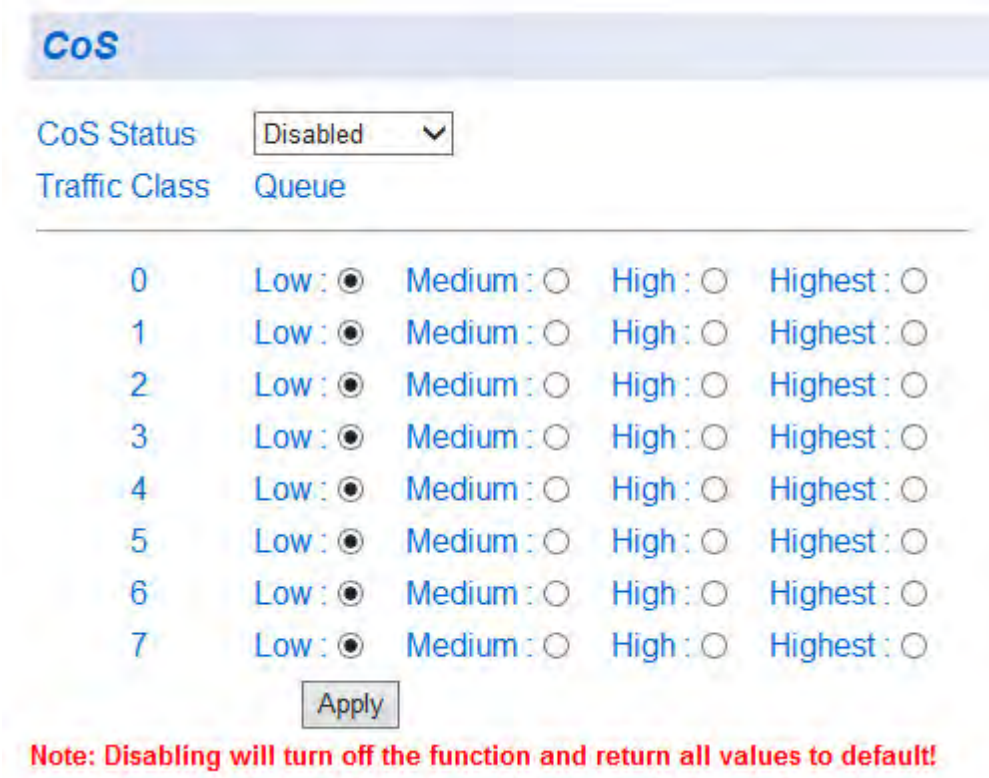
CoS

CoS Status Disabled

Traffic Class Queue

| | | | | |
|---|---|---|---|---|
| 0 | Low : | Medium : | High : | Highest : |
| 1 | Low : | Medium : | High : | Highest : |
| 2 | Low : | Medium : | High : | Highest : |
| 3 | Low : | Medium : | High : | Highest : |
| 4 | Low : | Medium : | High : | Highest : |
| 5 | Low : | Medium : | High : | Highest : |
| 6 | Low : | Medium : | High : | Highest : |
| 7 | Low : | Medium : | High : | Highest : |

Apply

Note: Disabling will turn off the function and return all values to default!